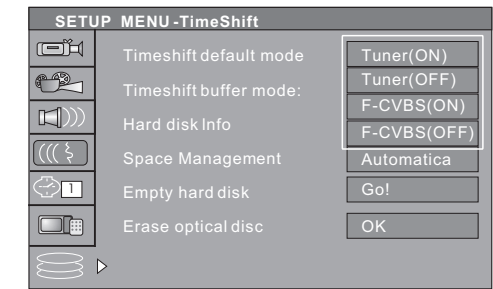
SETUP MENU -TimeShift

Timeshift default mode
Timeshift buffer mode:
Hard disk Info
Space Management
Empty hard disk
Erase optical disc

Tuner(ON)
Tuner(OFF)
F-CVBS(ON)
F-CVBS(OFF)
Automatica
Go!
OK

1